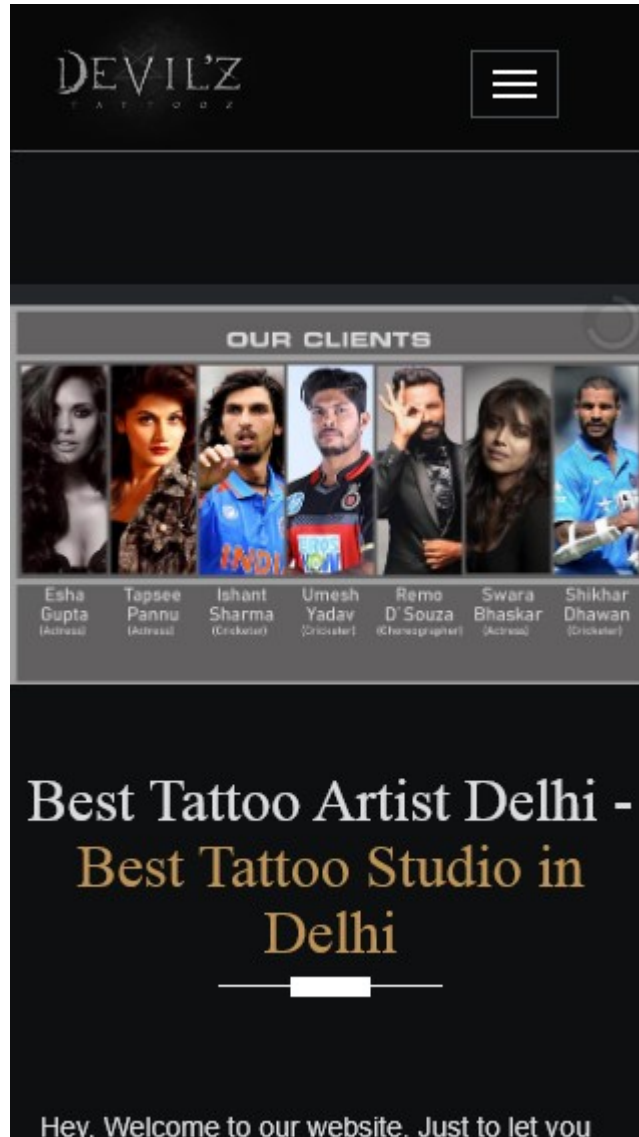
DEVIL'Z
TATTOOZ

OUR CLIENTS

Esha Gupta (Actress)
Tapsee Pannu (Actress)
Ishant Sharma (Cricketer)
Umesh Yadav (Cricketer)
Remo D'Souza (Choreographer)
Swara Bhaskar (Actress)
Shikhar Dhawan (Cricketer)

Best Tattoo Artist Delhi - Best Tattoo Studio in Delhi

Hey, Welcome to our website. Just to let you